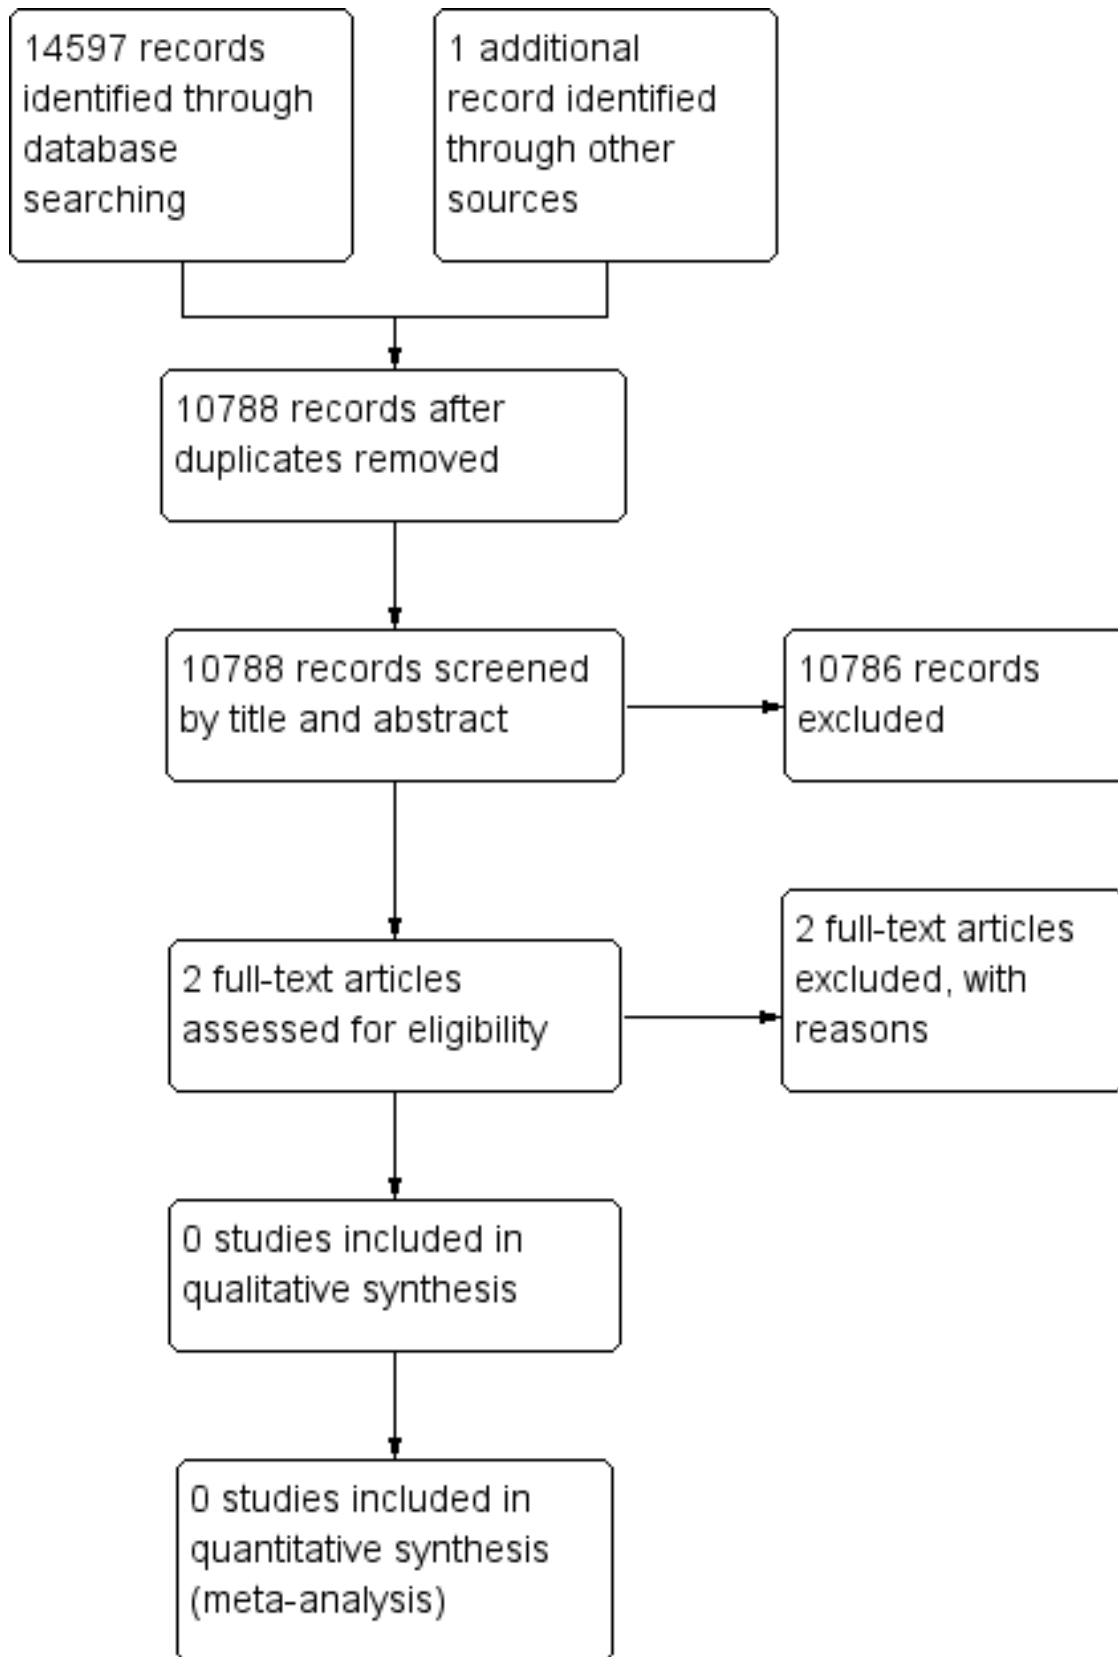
14597 records identified through database searching

1 additional record identified through other sources

10788 records after duplicates removed

10788 records screened by title and abstract

10786 records excluded

2 full-text articles assessed for eligibility

2 full-text articles excluded, with reasons

0 studies included in qualitative synthesis

0 studies included in quantitative synthesis (meta-analysis)